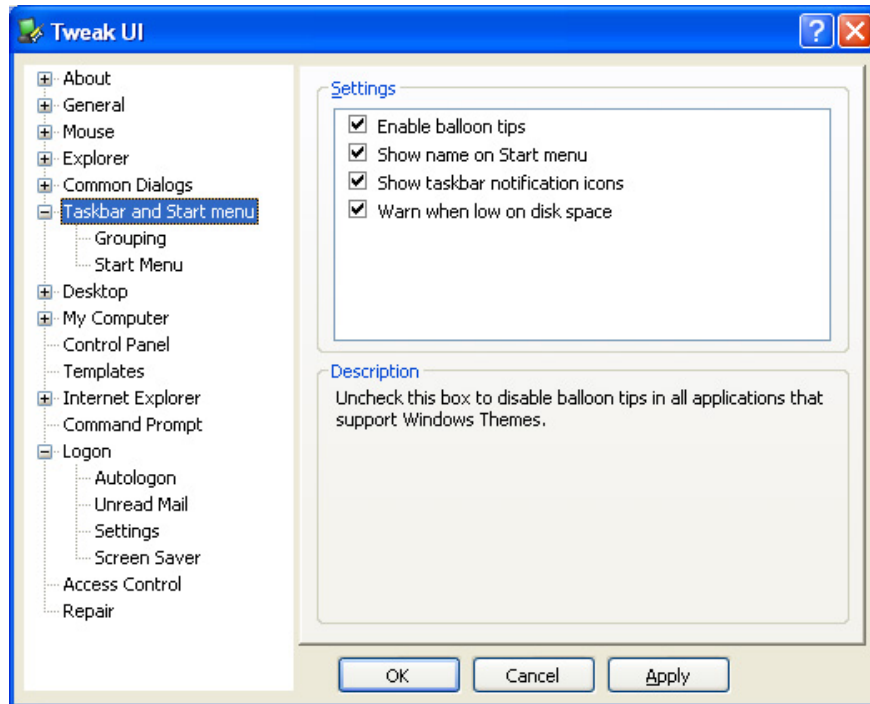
Tweak UI

About
General
Mouse
Explorer
Common Dialogs
Taskbar and Start menu
Grouping
Start Menu
Desktop
My Computer
Control Panel
Templates
Internet Explorer
Command Prompt
Logon
Autologon
Unread Mail
Settings
Screen Saver
Access Control
Repair

Settings

☑ Enable balloon tips
☑ Show name on Start menu
☑ Show taskbar notification icons
☑ Warn when low on disk space

Description

Uncheck this box to disable balloon tips in all applications that support Windows Themes.

OK
Cancel
Apply